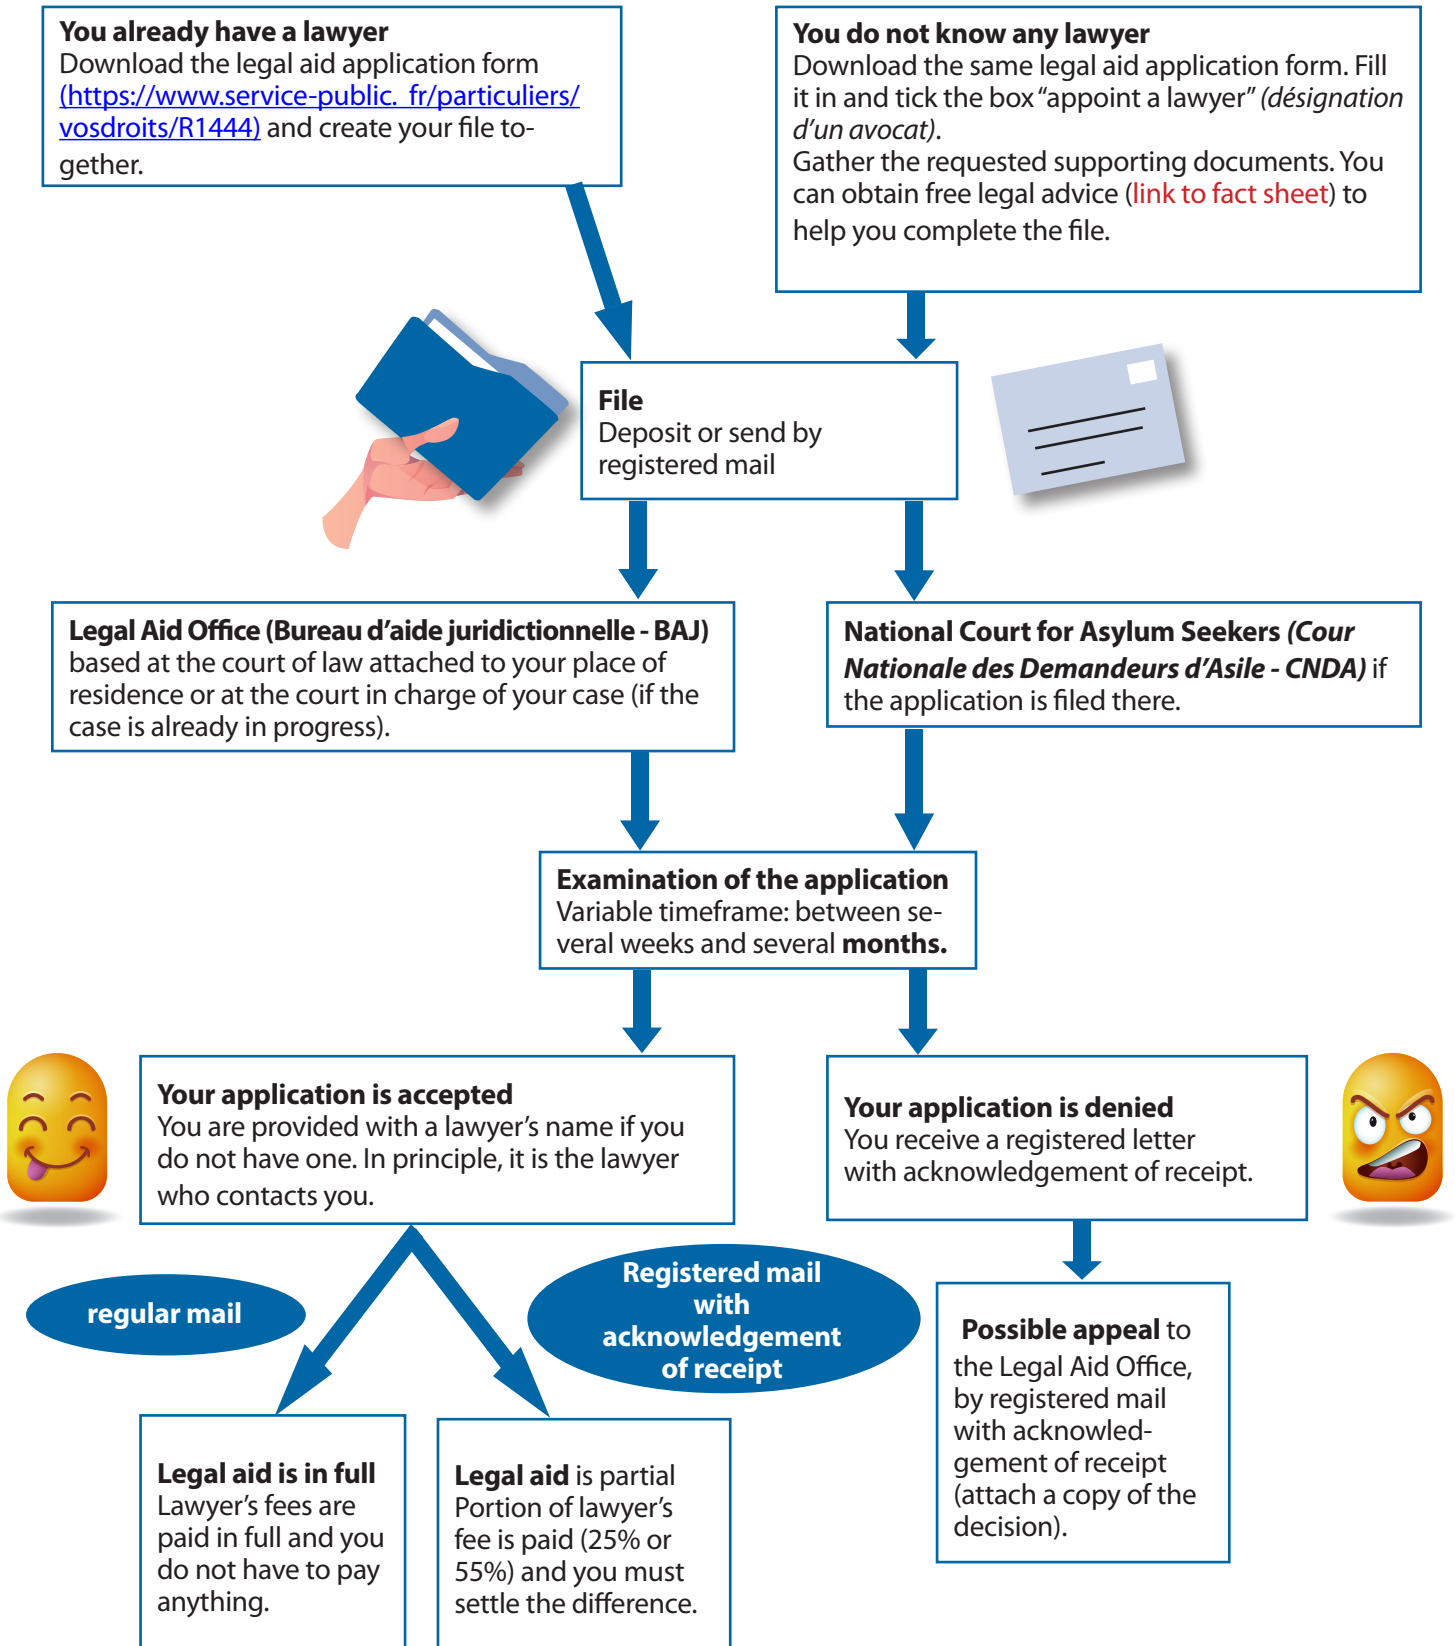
**You already have a lawyer**
Download the legal aid application form (https://www.service-public. fr/particuliers/vosdroits/R1444) and create your file together.

**You do not know any lawyer**
Download the same legal aid application form. Fill it in and tick the box "appoint a lawyer" *(désignation d'un avocat)*.
Gather the requested supporting documents. You can obtain free legal advice (link to fact sheet) to help you complete the file.

**File**
Deposit or send by registered mail

**Legal Aid Office (Bureau d'aide juridictionnelle - BAJ)** based at the court of law attached to your place of residence or at the court in charge of your case (if the case is already in progress).

**National Court for Asylum Seekers *(Cour Nationale des Demandeurs d'Asile - CNDA)*** if the application is filed there.

**Examination of the application**
Variable timeframe: between several weeks and several **months.**

**Your application is accepted**
You are provided with a lawyer's name if you do not have one. In principle, it is the lawyer who contacts you.

**Your application is denied**
You receive a registered letter with acknowledgement of receipt.

**regular mail**

**Registered mail with acknowledgement of receipt**

**Possible appeal** to the Legal Aid Office, by registered mail with acknowledgement of receipt (attach a copy of the decision).

**Legal aid is in full**
Lawyer's fees are paid in full and you do not have to pay anything.

**Legal aid** is partial
Portion of lawyer's fee is paid (25% or 55%) and you must settle the difference.